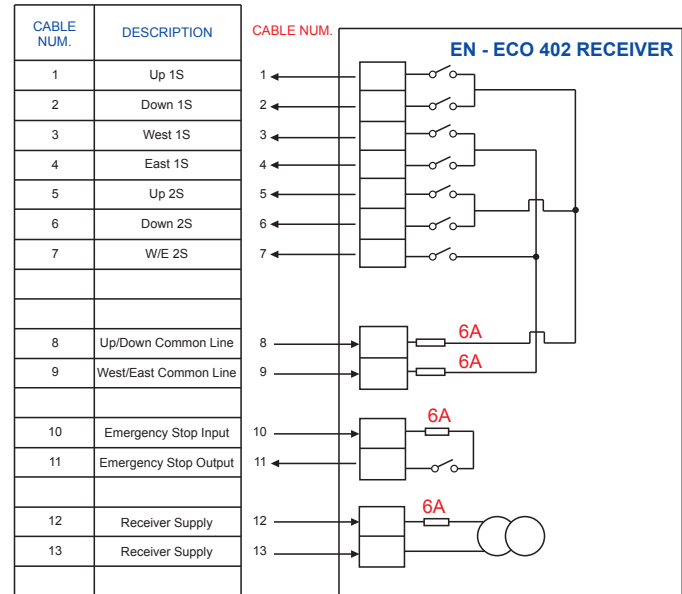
| CABLE NUM. | DESCRIPTION |
|---|---|
| 1 | Up 1S |
| 2 | Down 1S |
| 3 | West 1S |
| 4 | East 1S |
| 5 | Up 2S |
| 6 | Down 2S |
| 7 | W/E 2S |
| | |
| | |
| 8 | Up/Down Common Line |
| 9 | West/East Common Line |
| | |
| 10 | Emergency Stop Input |
| 11 | Emergency Stop Output |
| | |
| 12 | Receiver Supply |
| 13 | Receiver Supply |

CABLE NUM.

EN - ECO 402 RECEIVER

1
2
3
4
5
6
7
8
9
10
11
12
13

6A
6A
6A
6A